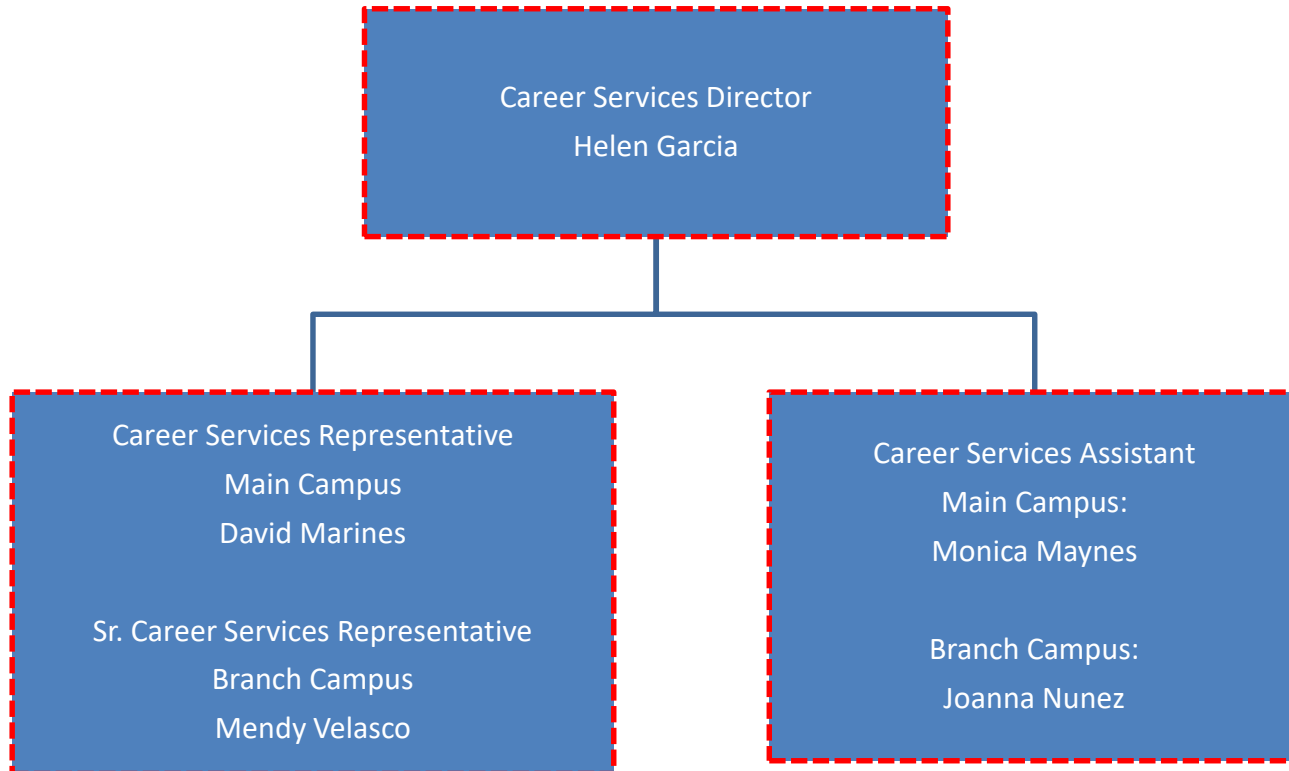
Career Services Director
Helen Garcia

Career Services Representative
Main Campus
David Marines

Sr. Career Services Representative
Branch Campus
Mendy Velasco

Career Services Assistant
Main Campus:
Monica Maynes

Branch Campus:
Joanna Nunez